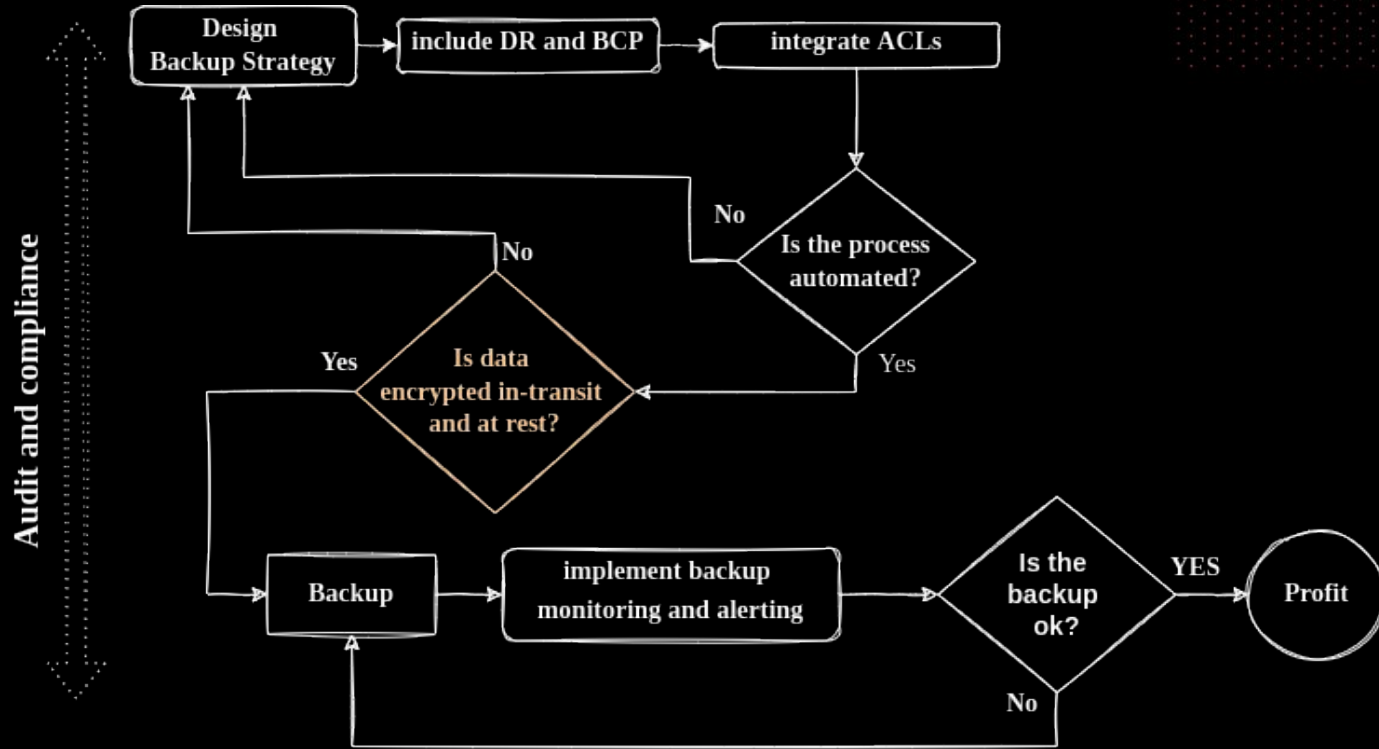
Audit and compliance

Design Backup Strategy

include DR and BCP

integrate ACLs

No

Is the process automated?

No

Yes

Yes

Is data encrypted in-transit and at rest?

Backup

implement backup monitoring and alerting

Is the backup ok?

YES

Profit

No